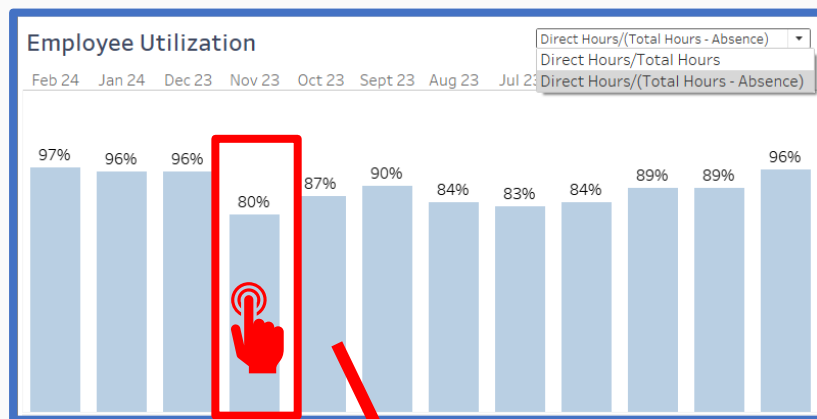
Employee Utilization

Direct Hours/(Total Hours - Absence) ▾
Direct Hours/Total Hours
Direct Hours/(Total Hours - Absence)

Feb 24 Jan 24 Dec 23 Nov 23 Oct 23 Sept 23 Aug 23 Jul 23

97% 96% 96% 80% 87% 90% 84% 83% 84% 89% 89% 96%